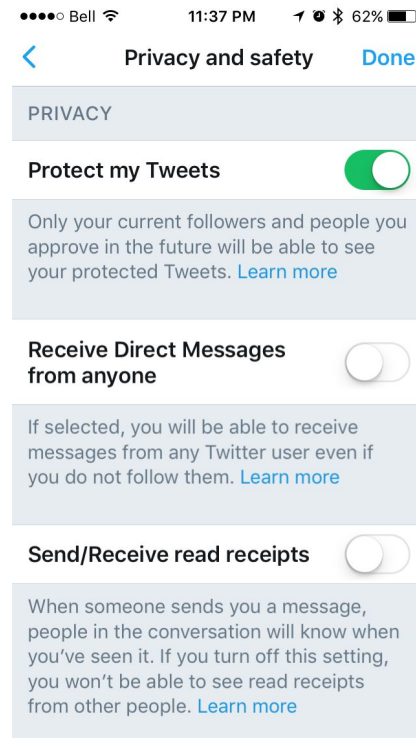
●●●●○ Bell 11:37 PM 62%

<

Privacy and safety

Done

PRIVACY

Protect my Tweets

Only your current followers and people you approve in the future will be able to see your protected Tweets. Learn more

Receive Direct Messages from anyone

If selected, you will be able to receive messages from any Twitter user even if you do not follow them. Learn more

Send/Receive read receipts

When someone sends you a message, people in the conversation will know when you've seen it. If you turn off this setting, you won't be able to see read receipts from other people. Learn more